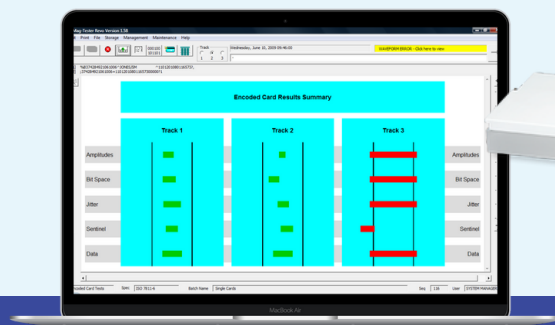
Mag-Tester Revo Version 3.38
File Print Storage Management Maintenance Help
Track
1 2 3
Wednesday, June 10, 2009 09:46:05
WAVEFORM ERROR - Click here to view
Encoded Card Results Summary
Track 1
Track 2
Track 3
Amplitudes
Bit Space
Jitter
Sentinel
Data
Amplitudes
Bit Space
Jitter
Sentinel
Data
Encoded Card Tests
Spec ISO 7811-6
Batch Name Single Cards
Seq 116
User SYSTEM MANAGER
MacBook Air